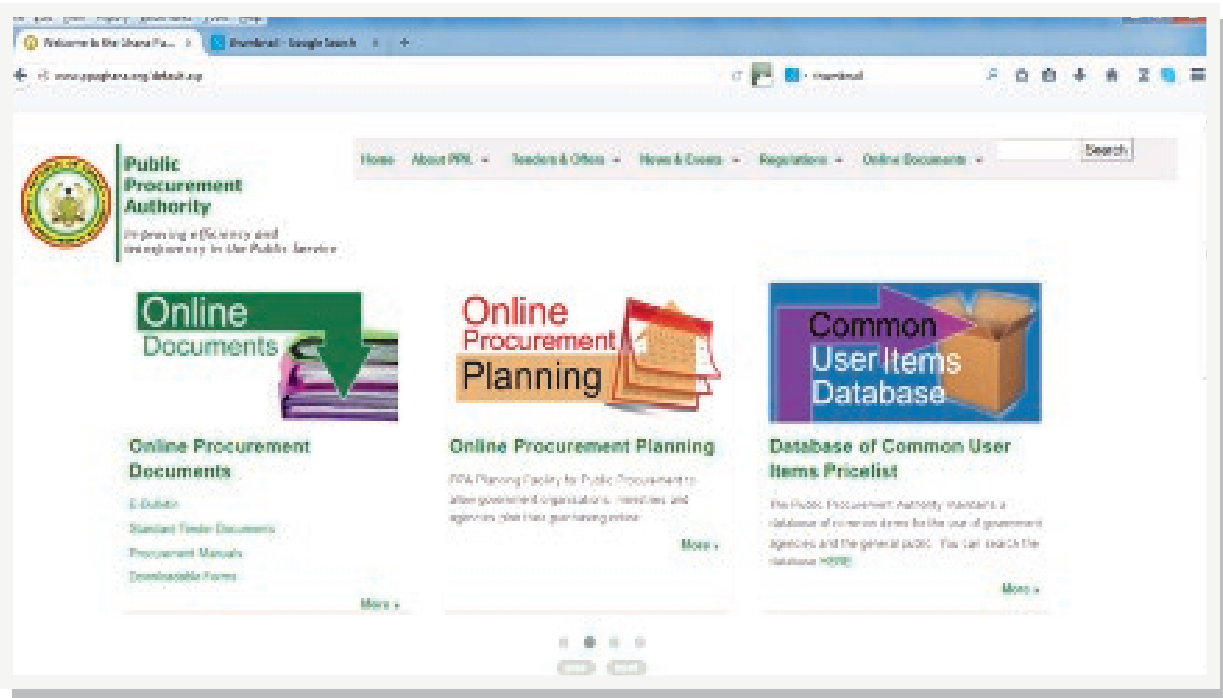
Welcome to the Ghana Pu... × Download - Google Search × +

www.ppaghana.org/default.asp

Public Procurement Authority

Improving efficiency and transparency in the Public Service

Home About PPA Tenders & Offers News & Events Regulations Online Documents Search

Online Documents

Online Procurement Planning

Common User Items Database

Online Procurement Documents

E-Bulletin

Standard Tender Documents

Procurement Manuals

Downloadable Forms

More »

Online Procurement Planning

PPA Planning Facility for Public Procurement to allow government organizations, ministries and agencies plan their purchasing online

More »

Database of Common User Items Pricelist

The Public Procurement Authority maintains a database of common items for the use of government agencies and the general public. You can search the database HERE

More »

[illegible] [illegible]